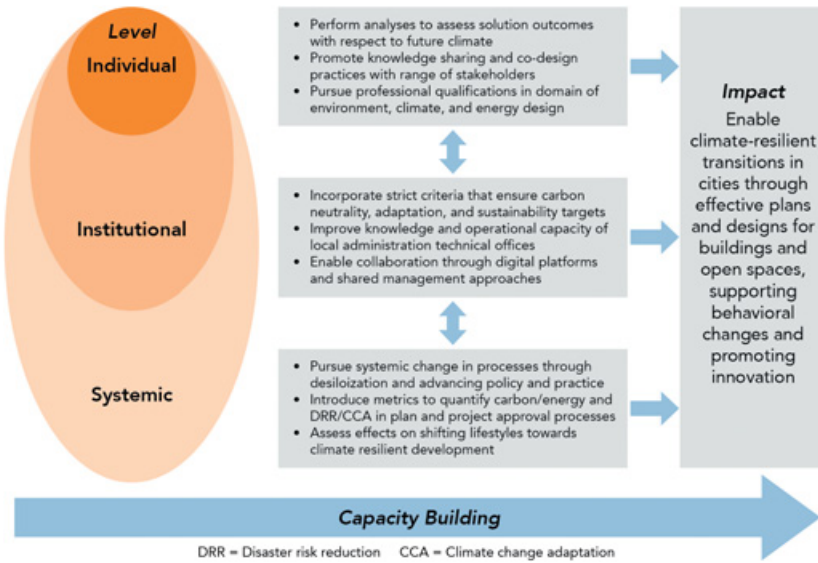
Level
Individual

Institutional

Systemic

• Perform analyses to assess solution outcomes with respect to future climate
• Promote knowledge sharing and co-design practices with range of stakeholders
• Pursue professional qualifications in domain of environment, climate, and energy design

• Incorporate strict criteria that ensure carbon neutrality, adaptation, and sustainability targets
• Improve knowledge and operational capacity of local administration technical offices
• Enable collaboration through digital platforms and shared management approaches

• Pursue systemic change in processes through desiloization and advancing policy and practice
• Introduce metrics to quantify carbon/energy and DRR/CCA in plan and project approval processes
• Assess effects on shifting lifestyles towards climate resilient development

Impact
Enable climate-resilient transitions in cities through effective plans and designs for buildings and open spaces, supporting behavioral changes and promoting innovation

Capacity Building

DRR = Disaster risk reduction CCA = Climate change adaptation